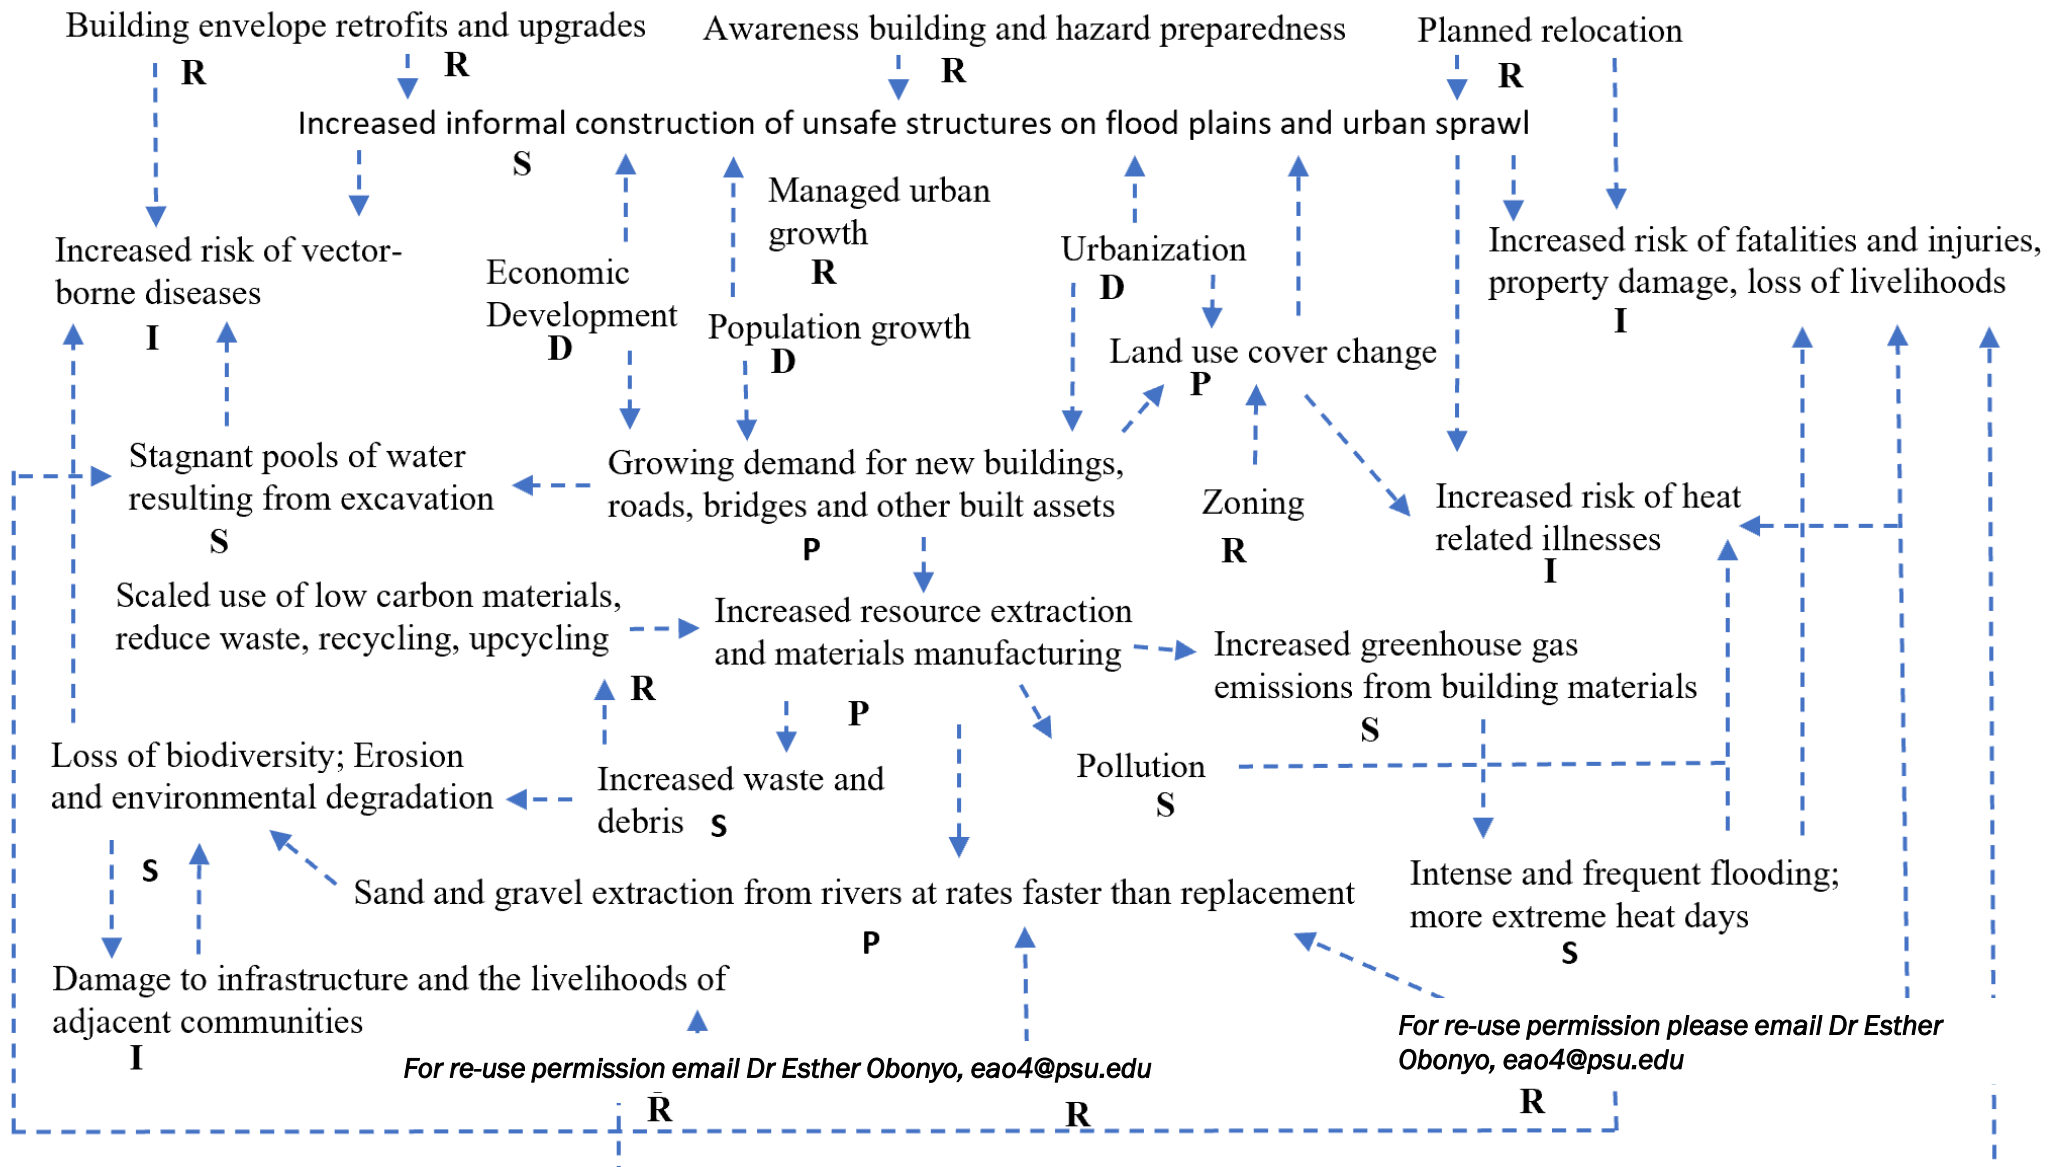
Building envelope retrofits and upgrades
R
R

Awareness building and hazard preparedness
R

Planned relocation
R

Increased informal construction of unsafe structures on flood plains and urban sprawl
S

Increased risk of vector-borne diseases
I

Economic Development
D

Managed urban growth
R

Population growth
D

Urbanization
D

Land use cover change
P

Increased risk of fatalities and injuries, property damage, loss of livelihoods
I

Stagnant pools of water resulting from excavation
S

Growing demand for new buildings, roads, bridges and other built assets
P

Zoning
R

Increased risk of heat related illnesses
I

Scaled use of low carbon materials, reduce waste, recycling, upcycling
R

Increased resource extraction and materials manufacturing
P

Increased greenhouse gas emissions from building materials
S

Loss of biodiversity; Erosion and environmental degradation
S

Increased waste and debris S

Pollution
S

Intense and frequent flooding; more extreme heat days
S

Sand and gravel extraction from rivers at rates faster than replacement
P

Damage to infrastructure and the livelihoods of adjacent communities
I

For re-use permission email Dr Esther Obonyo, eao4@psu.edu

For re-use permission please email Dr Esther Obonyo, eao4@psu.edu

R
R
R